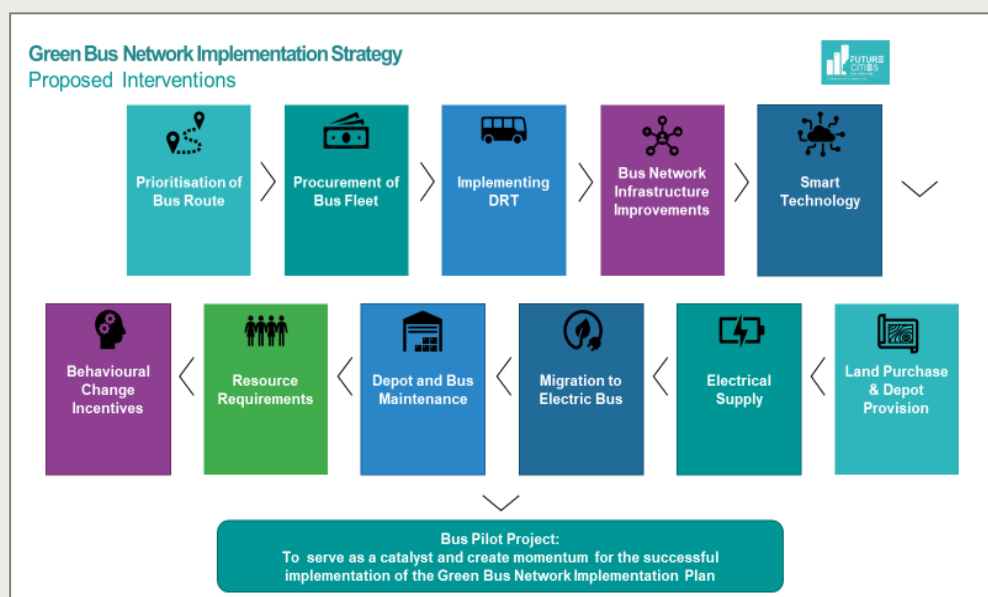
Green Bus Network Implementation Strategy
Proposed Interventions

FUTURE CITIES

Prioritisation of Bus Route

Procurement of Bus Fleet

Implementing DRT

Bus Network Infrastructure Improvements

Smart Technology

Land Purchase & Depot Provision

Electrical Supply

Migration to Electric Bus

Depot and Bus Maintenance

Resource Requirements

Behavioural Change Incentives

Bus Pilot Project:
To serve as a catalyst and create momentum for the successful implementation of the Green Bus Network Implementation Plan